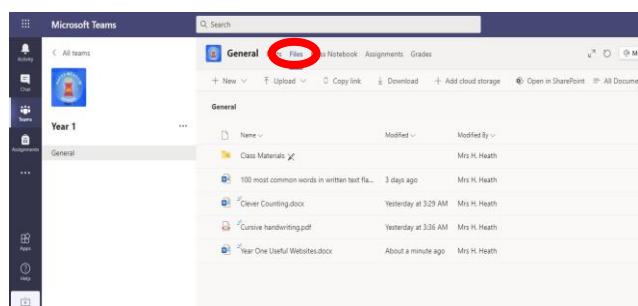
Microsoft Teams

Search

Activity

Chat

Teams

Assignments

...

Apps

Help

< All teams

Year 1 ...

General

General Posts Files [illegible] Notebook Assignments Grades

+ New ∨ Upload ∨ Copy link Download + Add cloud storage Open in SharePoint All Docume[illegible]

General

| Name ∨ | Modified ∨ | Modified By ∨ |
|---|---|---|
| Class Materials | | Mrs H. Heath |
| 100 most common words in written text fla... | 3 days ago | Mrs H. Heath |
| Clever Counting.docx | Yesterday at 3:29 AM | Mrs H. Heath |
| Cursive handwriting.pdf | Yesterday at 3:36 AM | Mrs H. Heath |
| Year One Useful Websites.docx | About a minute ago | Mrs H. Heath |